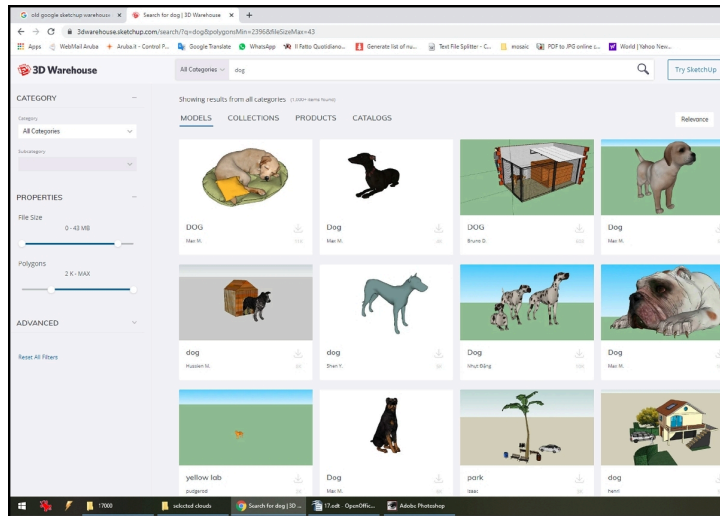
G old google sketchup warehouse × Search for dog | 3D Warehouse × +

3dwarehouse.sketchup.com/search/?q=dog&polygonsMin=2396&fileSizeMax=43

Apps WebMail Aruba Aruba.it - Control P... Google Translate WhatsApp Il Fatto Quotidiano... Generate list of nu... Text File Splitter - C... mosaic PDF to JPG online c... World | Yahoo New...

3D Warehouse All Categories dog Try SketchUp

CATEGORY

Category
All Categories

Subcategory

PROPERTIES

File Size
0 - 43 MB

Polygons
2 K - MAX

ADVANCED

Reset All Filters

Showing results from all categories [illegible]

MODELS COLLECTIONS PRODUCTS CATALOGS Relevance

DOG
Max M.

Dog
Max M.

DOG
Bruno D.

Dog
Max M.

dog
Hussien M.

dog
Shen Y.

Dog
Nhut Đặng

Dog
Max M.

yellow lab
pudgerod

Dog
Max M.

park
Isaac

dog
henri

17000 selected clouds Search for dog | 3D ... 17.odt - OpenOffic... Adobe Photoshop